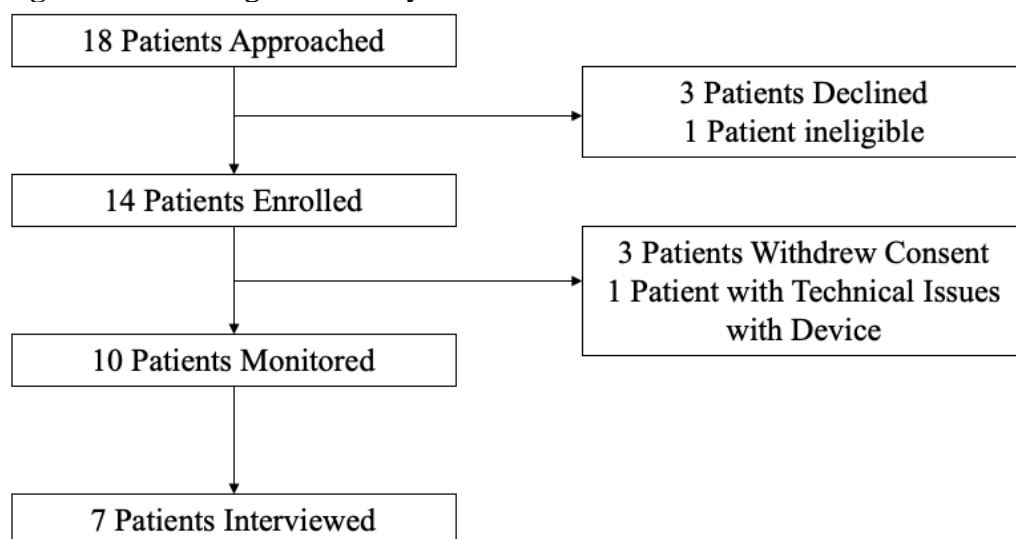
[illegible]

18 Patients Approached

3 Patients Declined
1 Patient ineligible

14 Patients Enrolled

3 Patients Withdrew Consent
1 Patient with Technical Issues with Device

10 Patients Monitored

7 Patients Interviewed